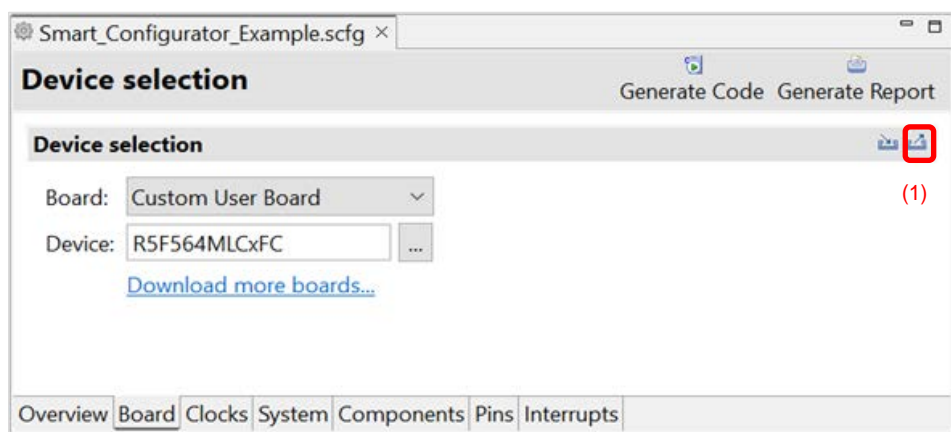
Smart_Configurator_Example.scfg ×

Device selection

Generate Code Generate Report

Device selection

(1)

Board: Custom User Board

Device: R5F564MLCxFC ...

Download more boards...

Overview Board Clocks System Components Pins Interrupts